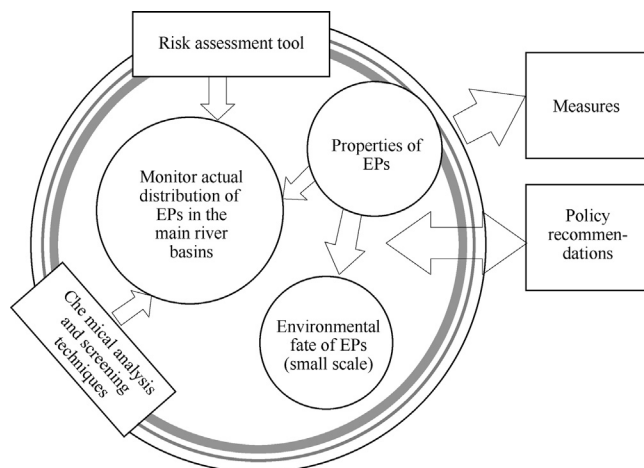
Risk assessment tool

Measures

Properties of EPs

Monitor actual distribution of EPs in the main river basins

Policy recommendations

Che mical analysis and screening techniques

Environmental fate of EPs (small scale)